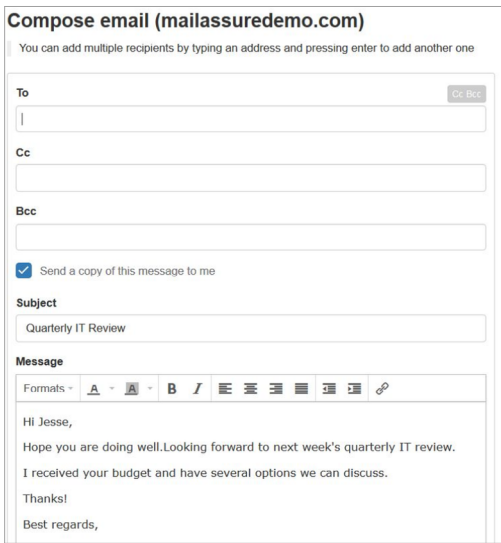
Compose email (mailassuredemo.com)

You can add multiple recipients by typing an address and pressing enter to add another one

To

Cc Bcc

Cc

Bcc

Send a copy of this message to me

Subject

Quarterly IT Review

Message

Formats A A B I

Hi Jesse,

Hope you are doing well.Looking forward to next week's quarterly IT review.

I received your budget and have several options we can discuss.

Thanks!

Best regards,